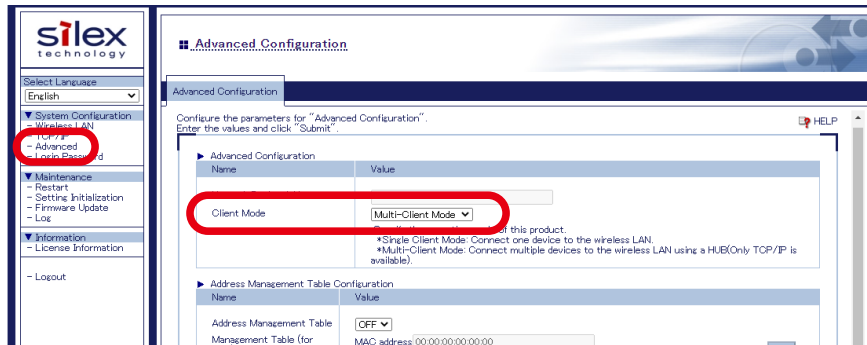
silex
technology

Select Language
English

▼ System Configuration
- Wireless LAN
- TCP/IP
- Advanced
- Login Password

▼ Maintenance
- Restart
- Setting Initialization
- Firmware Update
- Log

▼ Information
- License Information

- Logout

Advanced Configuration

Advanced Configuration

Configure the parameters for "Advanced Configuration".
Enter the values and click "Submit".

HELP

▶ Advanced Configuration

| Name | Value |
|---|---|
| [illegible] | |
| Client Mode | Multi-Client Mode |

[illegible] of this product.
*Single Client Mode: Connect one device to the wireless LAN.
*Multi-Client Mode: Connect multiple devices to the wireless LAN using a HUB(Only TCP/IP is available).

▶ Address Management Table Configuration

| Name | Value |
|---|---|
| Address Management Table | OFF |
| Management Table (for | MAC address 00:00:00:00:00:00 |